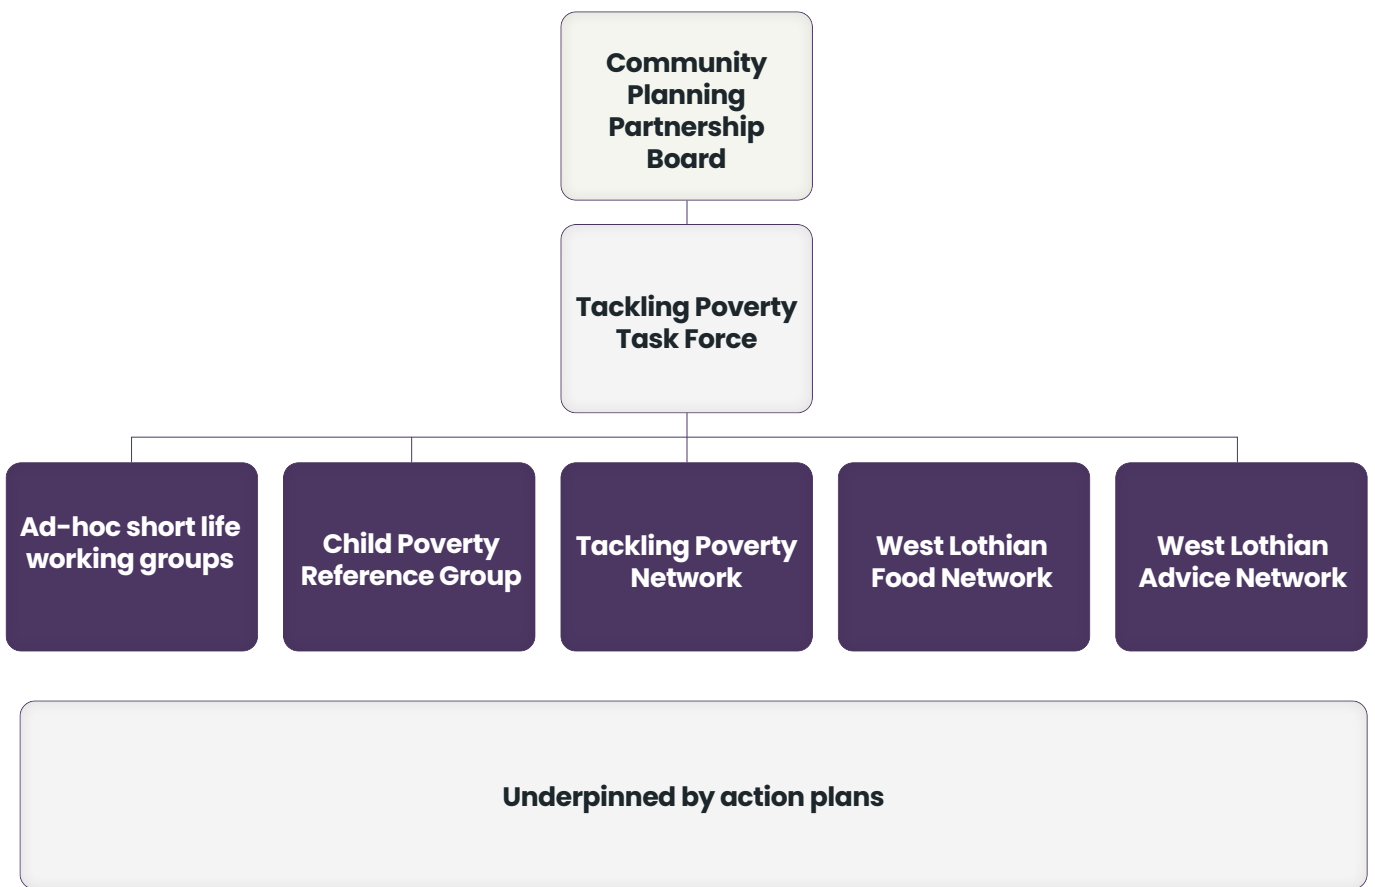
Community Planning Partnership Board

Tackling Poverty Task Force

Ad-hoc short life working groups

Child Poverty Reference Group

Tackling Poverty Network

West Lothian Food Network

West Lothian Advice Network

Underpinned by action plans